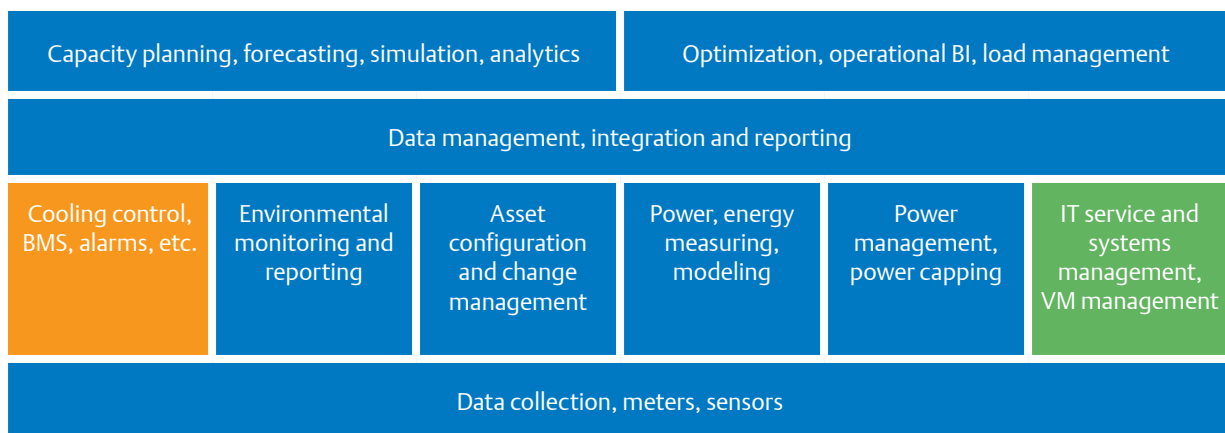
Capacity planning, forecasting, simulation, analytics

Optimization, operational BI, load management

Data management, integration and reporting

Cooling control, BMS, alarms, etc.

Environmental monitoring and reporting

Asset configuration and change management

Power, energy measuring, modeling

Power management, power capping

IT service and systems management, VM management

Data collection, meters, sensors